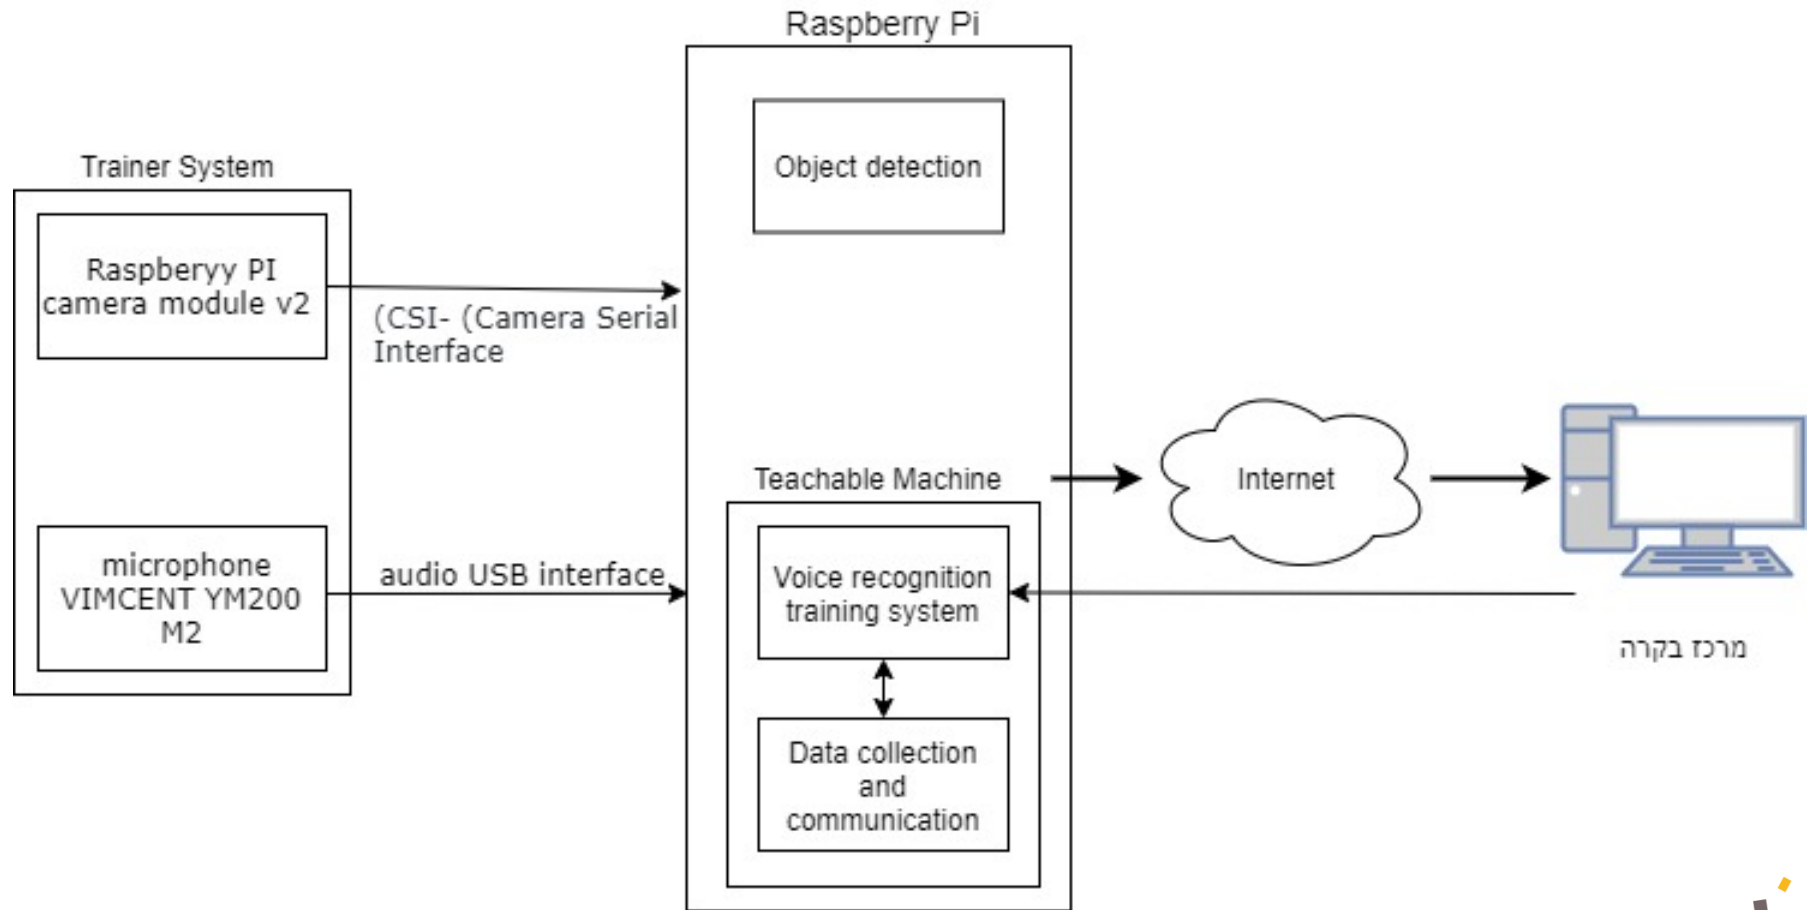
Raspberry Pi

Trainer System

Raspberyy PI camera module v2

(CSI- (Camera Serial Interface

Object detection

microphone VIMCENT YM200 M2

audio USB interface

Teachable Machine

Voice recognition training system

Data collection and communication

Internet

מרכז בקרה